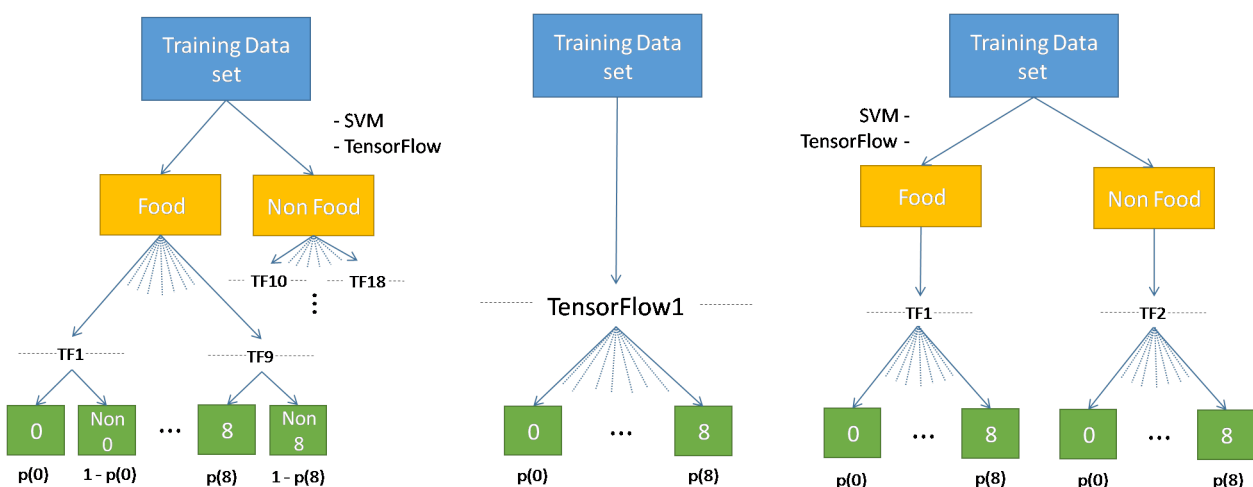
Training Data set

- SVM
- TensorFlow

Food

Non Food

TF10

TF18

⋮

TF1

TF9

0

Non 0

…

8

Non 8

p(0)

1 - p(0)

p(8)

1 - p(8)

Training Data set

TensorFlow1

0

…

8

p(0)

p(8)

Training Data set

SVM -
TensorFlow -

Food

Non Food

TF1

TF2

0

…

8

0

…

8

p(0)

p(8)

p(0)

p(8)